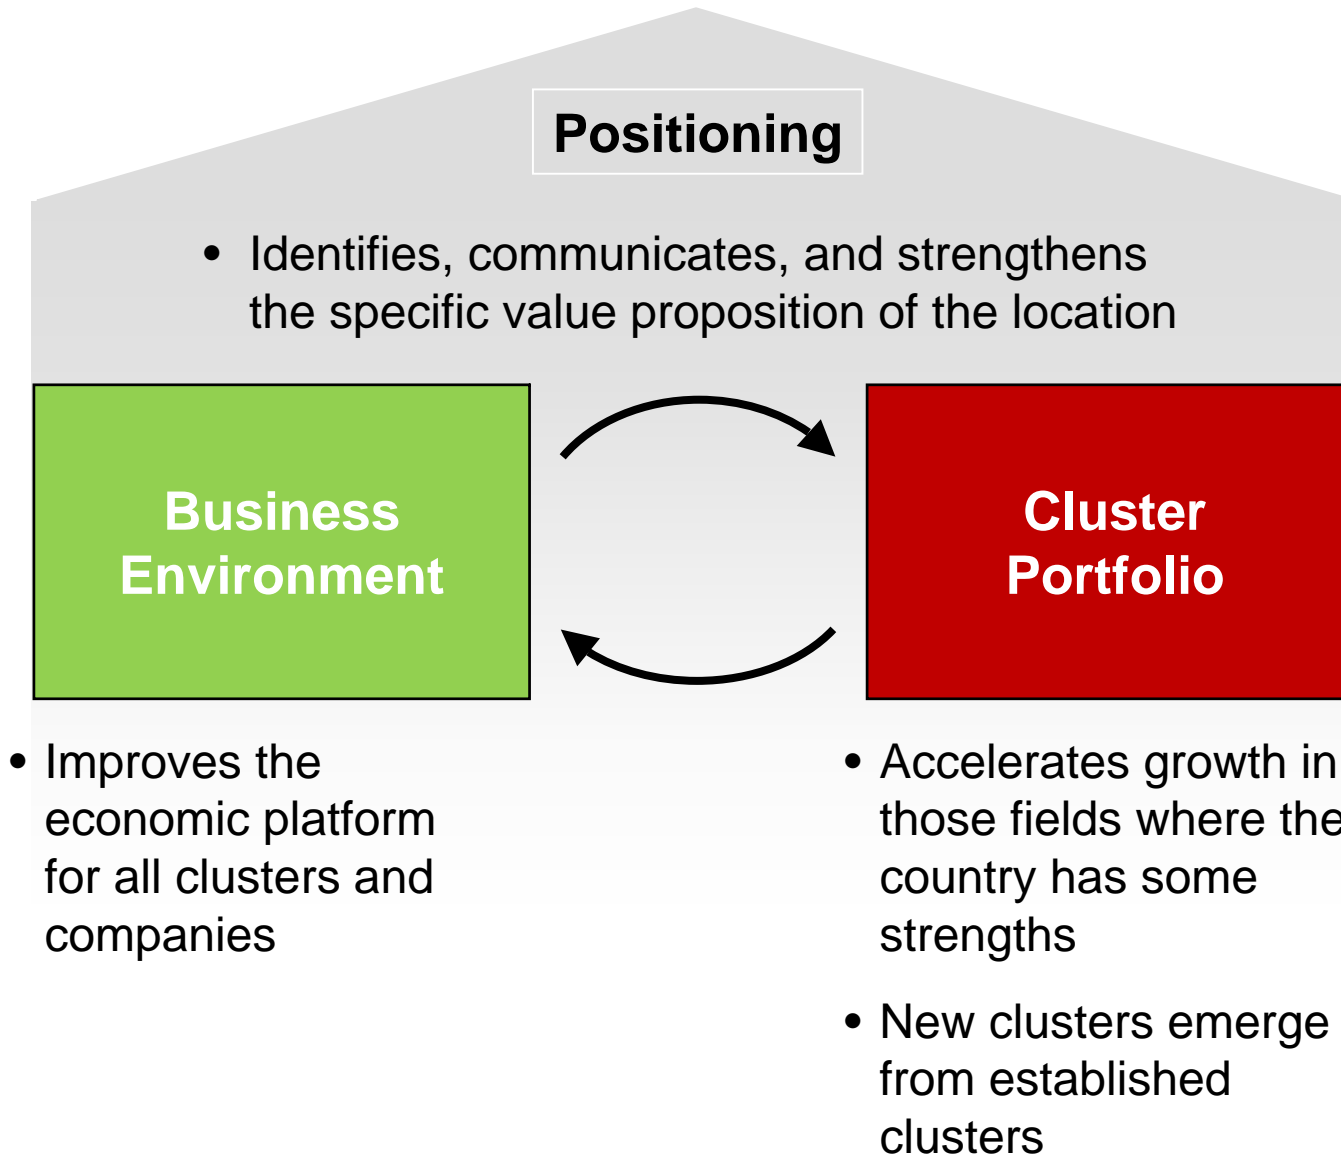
Positioning

• Identifies, communicates, and strengthens the specific value proposition of the location

Business Environment

Cluster Portfolio

• Improves the economic platform for all clusters and companies

• Accelerates growth in those fields where the country has some strengths

• New clusters emerge from established clusters